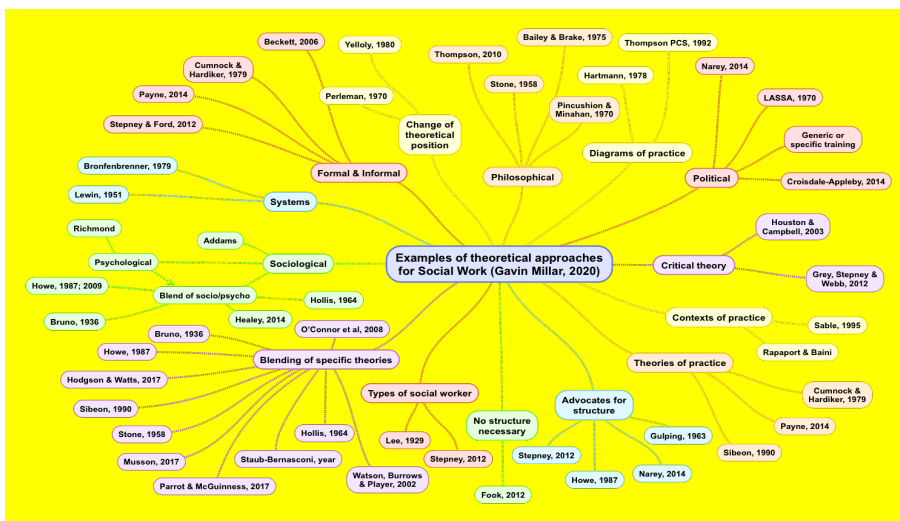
Examples of theoretical approaches for Social Work (Gavin Millar, 2020)

Formal & Informal
Beckett, 2006
Cumnock & Hardiker, 1979
Payne, 2014
Stepney & Ford, 2012

Change of theoretical position
Yelloly, 1980
Perleman, 1970

Philosophical
Thompson, 2010
Bailey & Brake, 1975
Stone, 1958
Pincushion & Minahan, 1970

Diagrams of practice
Thompson PCS, 1992
Hartmann, 1978

Political
Narey, 2014
LASSA, 1970
Generic or specific training
Croisdale-Appleby, 2014

Systems
Bronfenbrenner, 1979
Lewin, 1951

Sociological
Addams
Richmond
Psychological
Blend of socio/psycho
Howe, 1987; 2009
Bruno, 1936
Hollis, 1964

Critical theory
Houston & Campbell, 2003
Grey, Stepney & Webb, 2012

Contexts of practice
Sable, 1995
Rapaport & Baini

Theories of practice
Cumnock & Hardiker, 1979
Payne, 2014
Sibeon, 1990

Blending of specific theories
Healey, 2014
Bruno, 1936
O'Connor et al, 2008
Howe, 1987
Hodgson & Watts, 2017
Sibeon, 1990
Stone, 1958
Musson, 2017
Parrot & McGuinness, 2017
Hollis, 1964
Staub-Bernasconi, year
Watson, Burrows & Player, 2002

Types of social worker
Lee, 1929
Stepney, 2012

No structure necessary
Fook, 2012

Advocates for structure
Gulping, 1963
Stepney, 2012
Howe, 1987
Narey, 2014